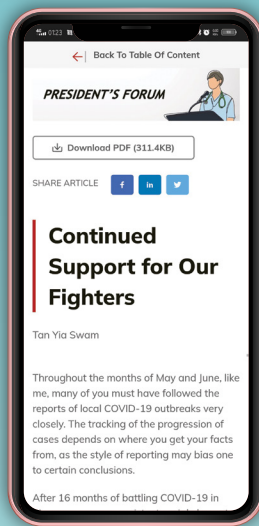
0123

Back To Table Of Content

PRESIDENT'S FORUM

Download PDF (311.4KB)

SHARE ARTICLE f in

Continued Support for Our Fighters

Tan Yia Swam

Throughout the months of May and June, like me, many of you must have followed the reports of local COVID-19 outbreaks very closely. The tracking of the progression of cases depends on where you get your facts from, as the style of reporting may bias one to certain conclusions.

After 16 months of battling COVID-19 in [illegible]